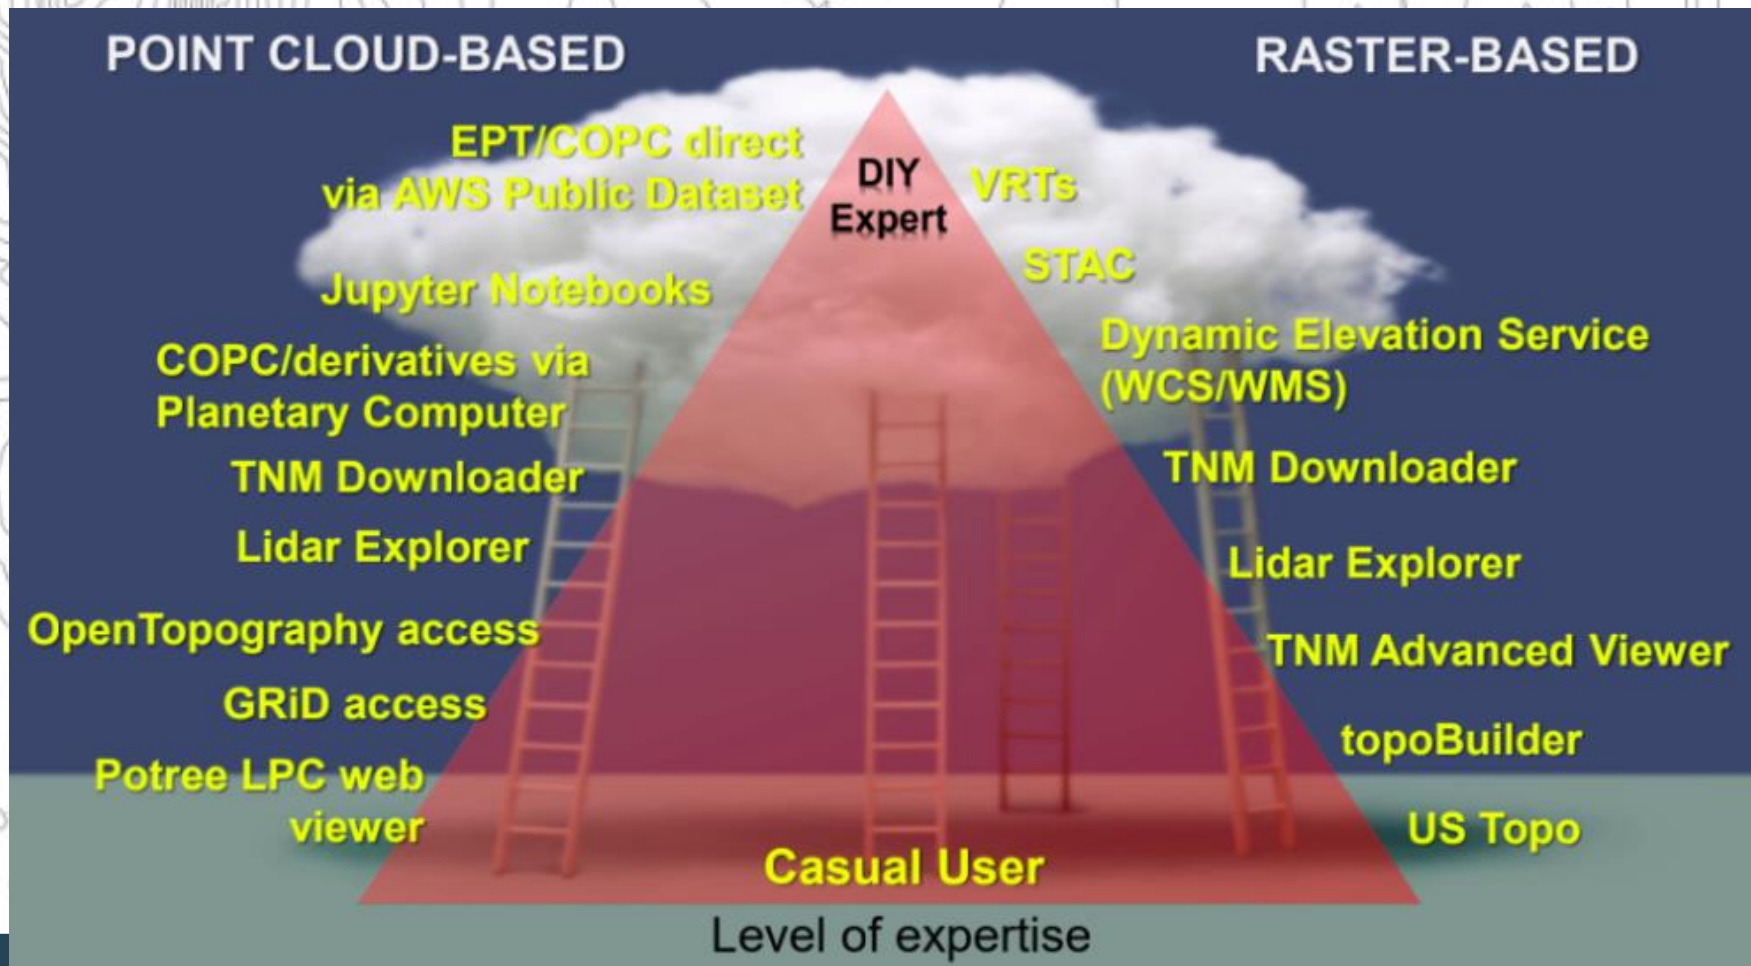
POINT CLOUD-BASED

RASTER-BASED

EPT/COPC direct via AWS Public Dataset

DIY Expert

VRTs

STAC

Jupyter Notebooks

COPC/derivatives via Planetary Computer

Dynamic Elevation Service (WCS/WMS)

TNM Downloader

TNM Downloader

Lidar Explorer

Lidar Explorer

OpenTopography access

TNM Advanced Viewer

GRiD access

topoBuilder

Potree LPC web viewer

US Topo

Casual User

Level of expertise